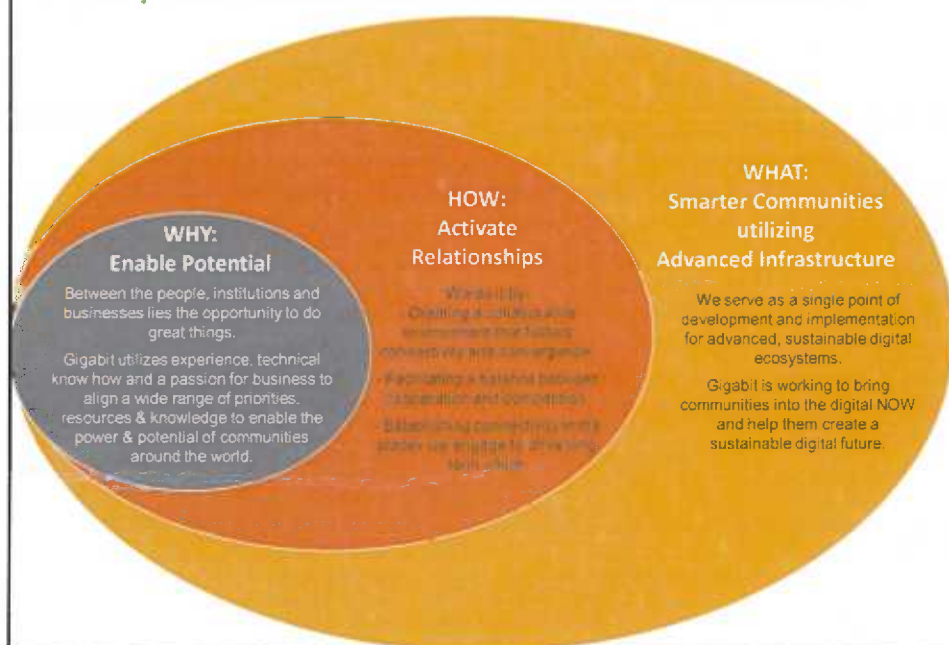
WHY:
Enable Potential

Between the people, institutions and businesses lies the opportunity to do great things.

Gigabit utilizes experience, technical know how and a passion for business to align a wide range of priorities, resources & knowledge to enable the power & potential of communities around the world.

HOW:
Activate
Relationships

We do it by:
Creating a culture and environment that fosters connectivity and convergence
Facilitating a balance between collaboration and competition
Establishing connections so stakeholders engage to drive long term value

WHAT:
Smarter Communities
utilizing
Advanced Infrastructure

We serve as a single point of development and implementation for advanced, sustainable digital ecosystems.

Gigabit is working to bring communities into the digital NOW and help them create a sustainable digital future.